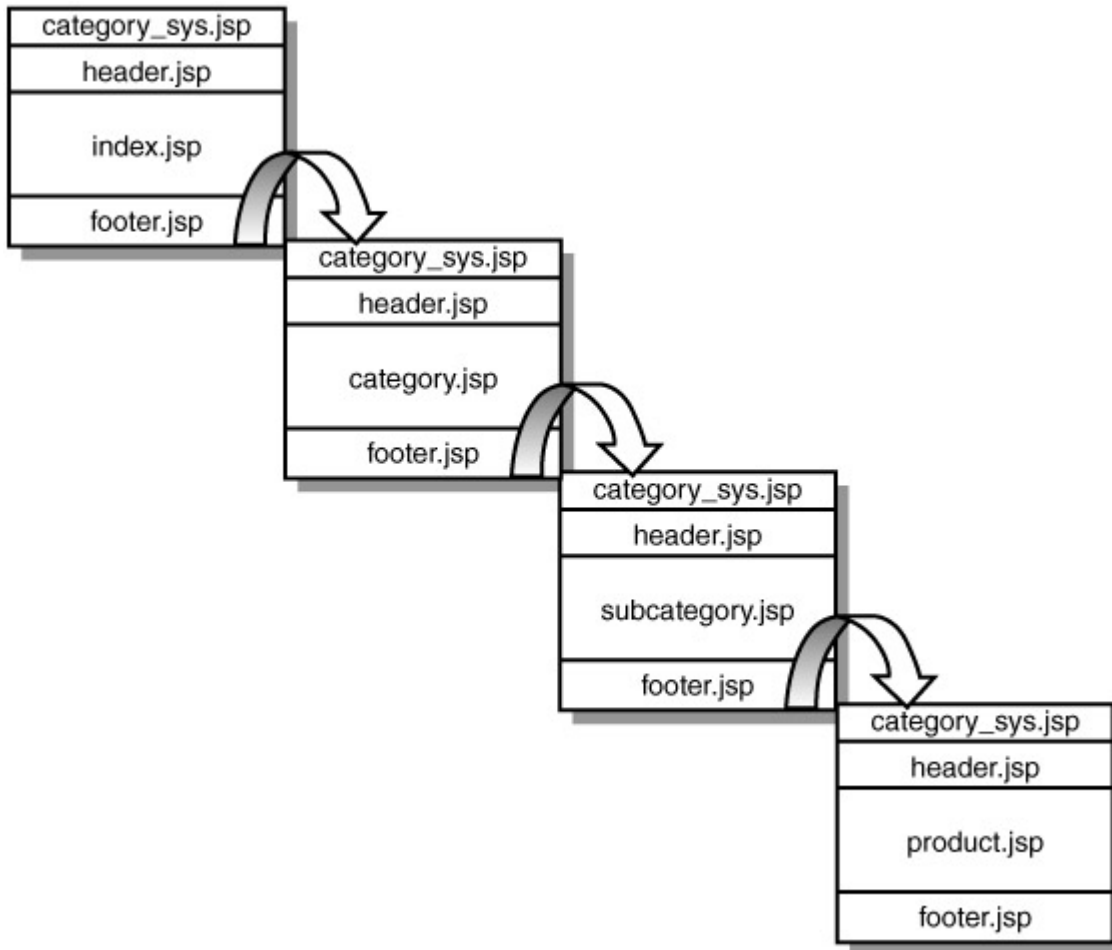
category_sys.jsp
header.jsp
index.jsp
footer.jsp

category_sys.jsp
header.jsp
category.jsp
footer.jsp

category_sys.jsp
header.jsp
subcategory.jsp
footer.jsp

category_sys.jsp
header.jsp
product.jsp
footer.jsp